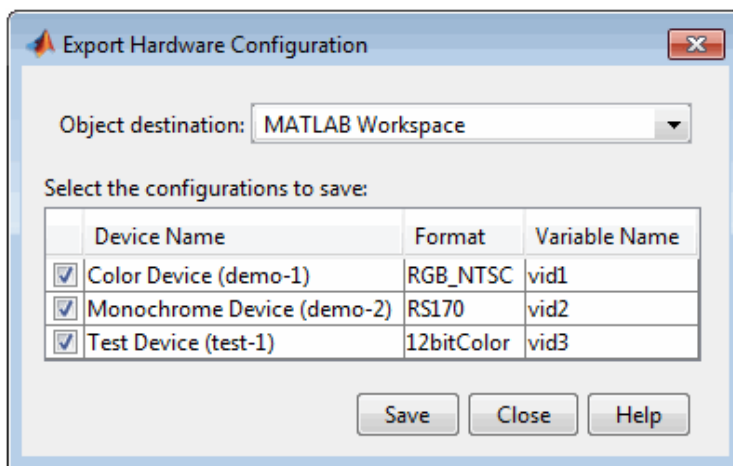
Export Hardware Configuration

Object destination: MATLAB Workspace

Select the configurations to save:

| | Device Name | Format | Variable Name |
|---|---|---|---|
| ☑ | Color Device (demo-1) | RGB_NTSC | vid1 |
| ☑ | Monochrome Device (demo-2) | RS170 | vid2 |
| ☑ | Test Device (test-1) | 12bitColor | vid3 |

Save Close Help